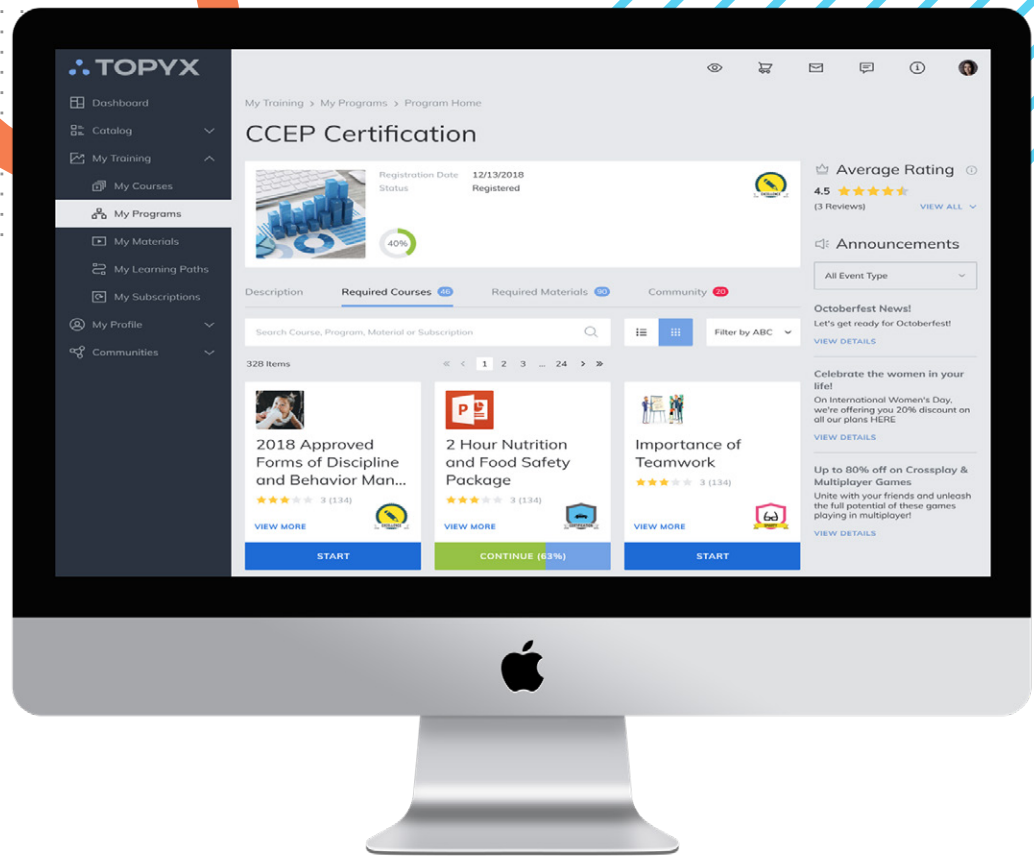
TOPYX

Dashboard
Catalog
My Training
My Courses
My Programs
My Materials
My Learning Paths
My Subscriptions
My Profile
Communities

My Training > My Programs > Program Home

CCEP Certification

Registration Date 12/13/2018
Status Registered

40%

Description
Required Courses 46
Required Materials 90
Community 20

Search Course, Program, Material or Subscription

Filter by ABC

328 Items

1 2 3 ... 24

2018 Approved Forms of Discipline and Behavior Man...
3 (134)
VIEW MORE
START

2 Hour Nutrition and Food Safety Package
3 (134)
VIEW MORE
CONTINUE (63%)

Importance of Teamwork
3 (134)
VIEW MORE
START

Average Rating
4.5
(3 Reviews)
VIEW ALL

Announcements
All Event Type

Octoberfest News!
Let's get ready for Octoberfest!
VIEW DETAILS

Celebrate the women in your life!
On International Women's Day, we're offering you 20% discount on all our plans HERE
VIEW DETAILS

Up to 80% off on Crossplay & Multiplayer Games
Unite with your friends and unleash the full potential of these games playing in multiplayer!
VIEW DETAILS